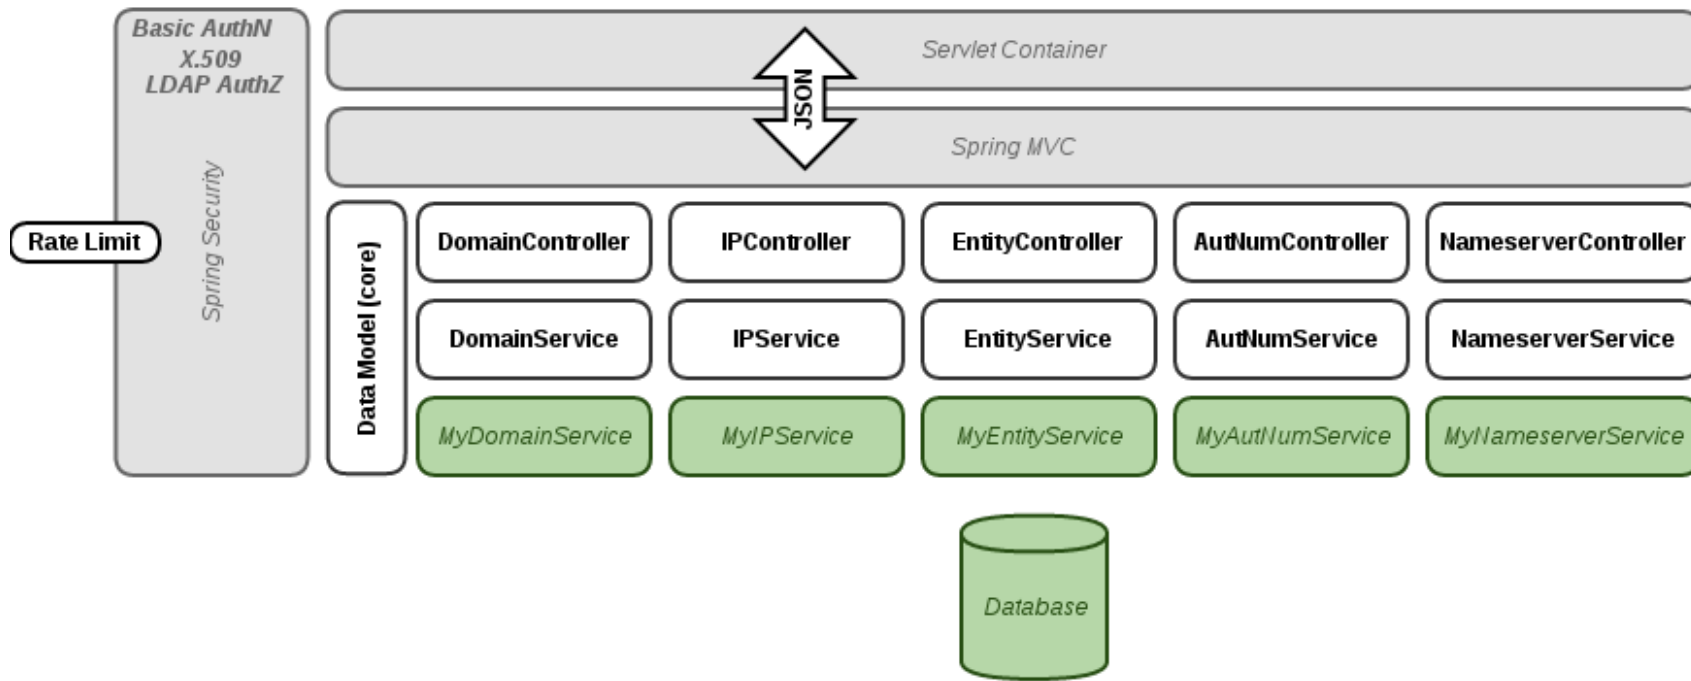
Basic AuthN
X.509
LDAP AuthZ

Spring Security

Rate Limit

Servlet Container

JSON

Spring MVC

Data Model (core)

DomainController
IPController
EntityController
AutNumController
NameserverController

DomainService
IPService
EntityService
AutNumService
NameserverService

MyDomainService
MyIPService
MyEntityService
MyAutNumService
MyNameserverService

Database